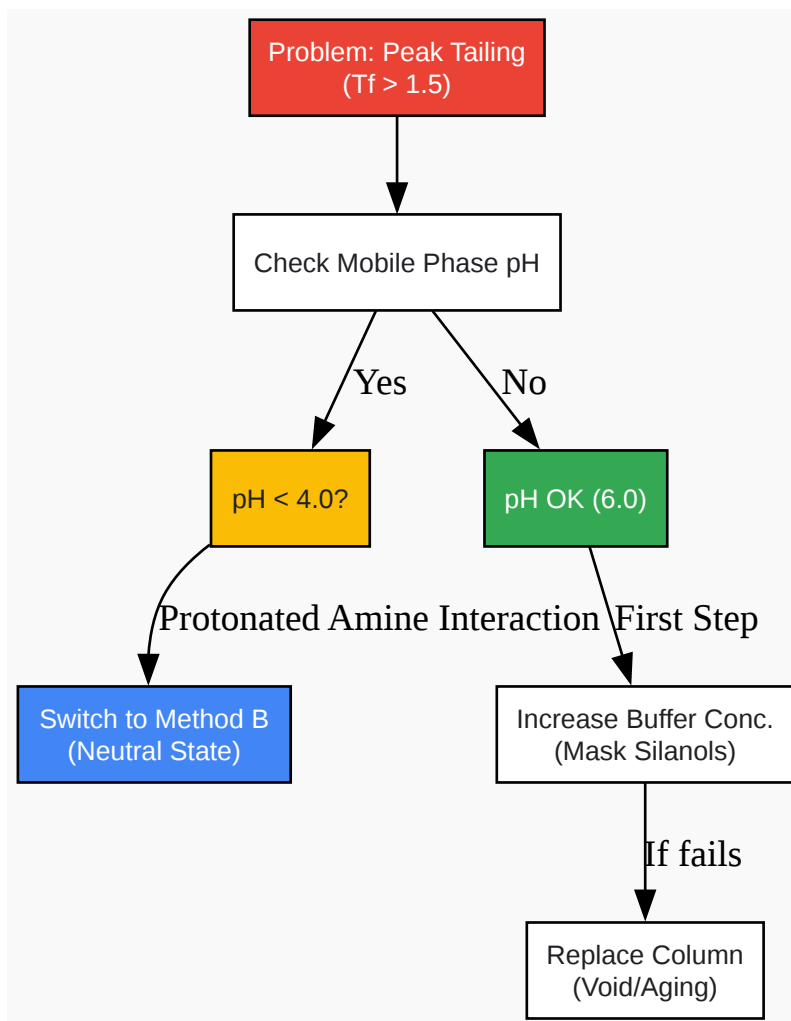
Problem: Peak Tailing
(Tf > 1.5)

Check Mobile Phase pH

Yes

No

pH < 4.0?

pH OK (6.0)

Protonated Amine Interaction

First Step

Switch to Method B
(Neutral State)

Increase Buffer Conc.
(Mask Silanols)

If fails

Replace Column
(Void/Aging)